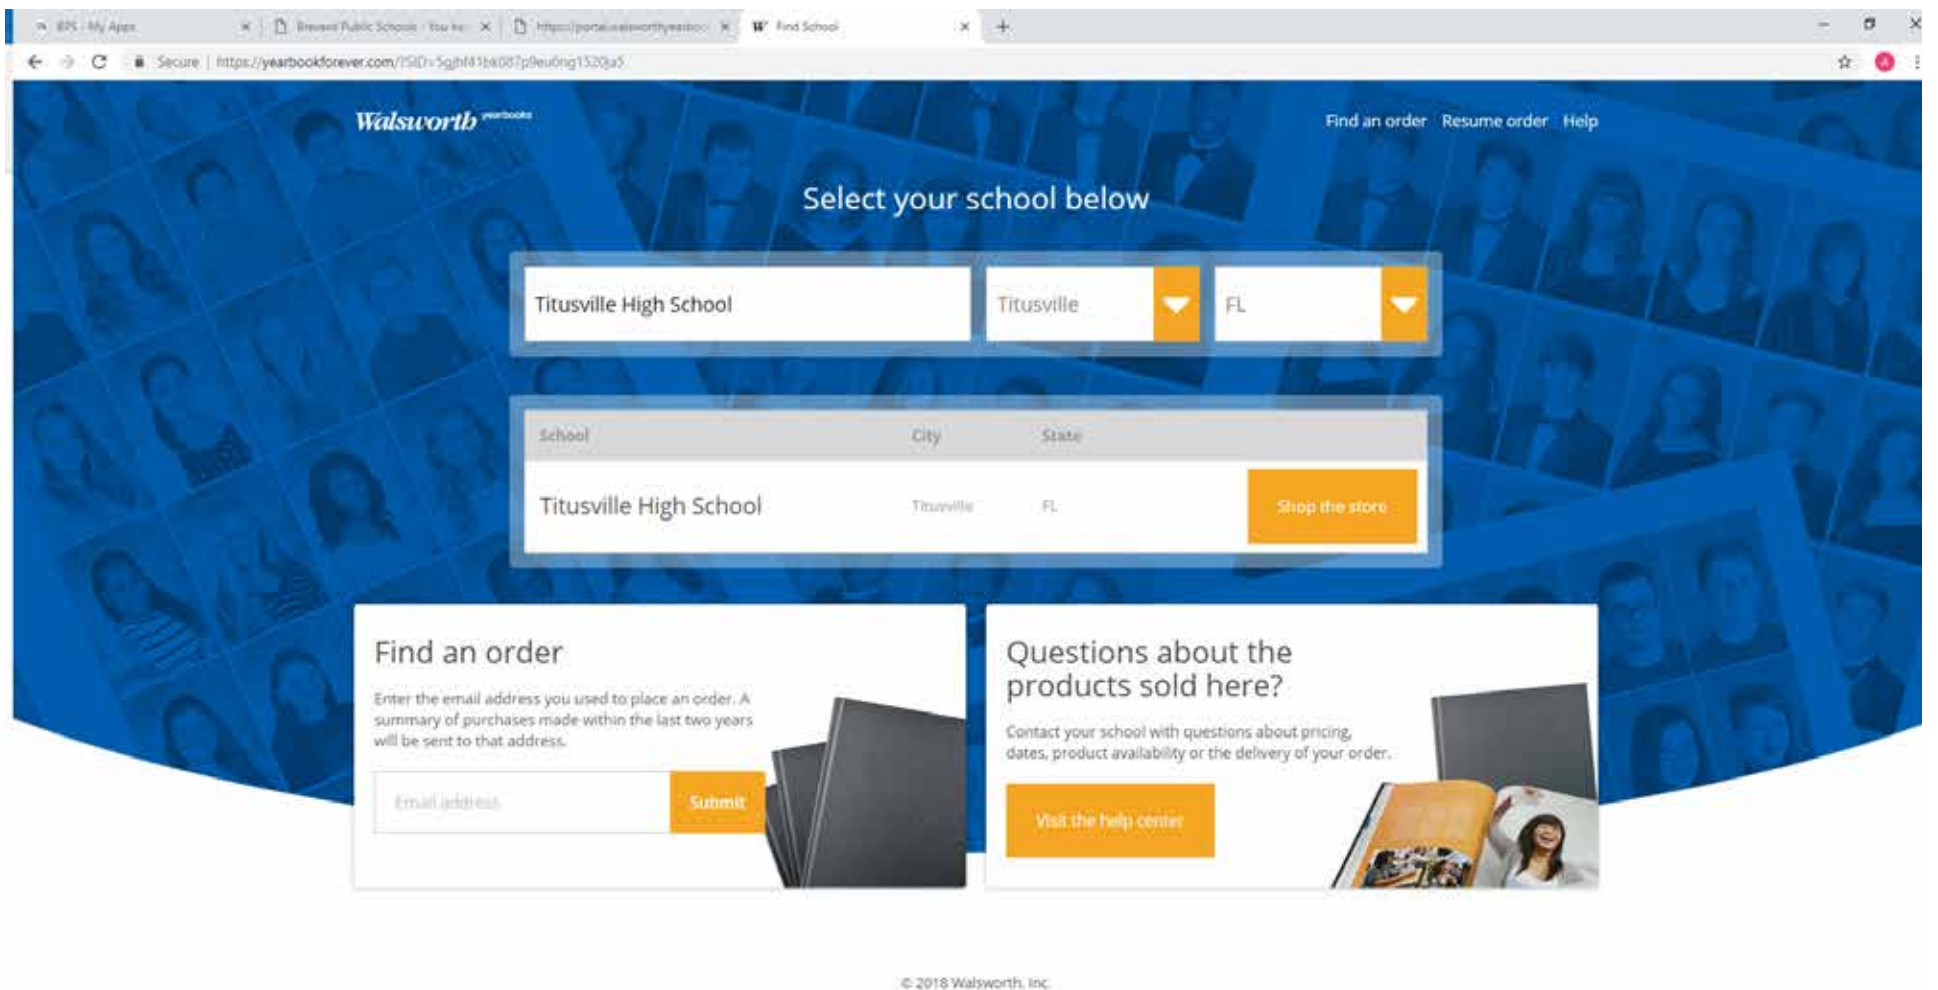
BPS - My Apps ×
Brevard Public Schools - You ha ×
https://portal.walsworthyearboo ×
Find School ×

Secure | https://yearbookforever.com/?SID=5gjhf41bk087p9eu0ng1520ja5

Walsworth yearbooks

Find an order Resume order Help

Select your school below

Titusville High School
Titusville
FL

| School | City | State | |
|---|---|---|---|
| Titusville High School | Titusville | FL | Shop the store |

Find an order

Enter the email address you used to place an order. A summary of purchases made within the last two years will be sent to that address.

Email address
Submit

Questions about the products sold here?

Contact your school with questions about pricing, dates, product availability or the delivery of your order.

Visit the help center

© 2018 Walsworth, Inc.